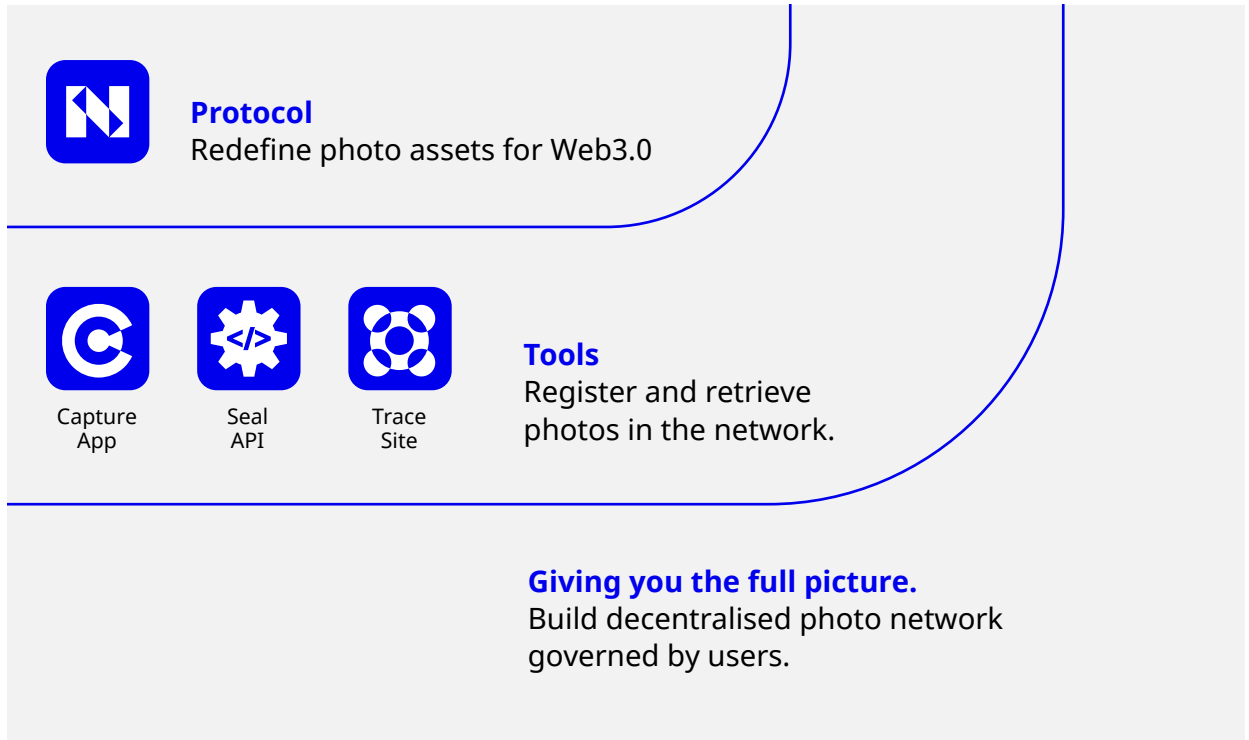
Protocol
Redefine photo assets for Web3.0

Capture App

</>

Seal API

Trace Site

Tools
Register and retrieve photos in the network.

Giving you the full picture.
Build decentralised photo network governed by users.